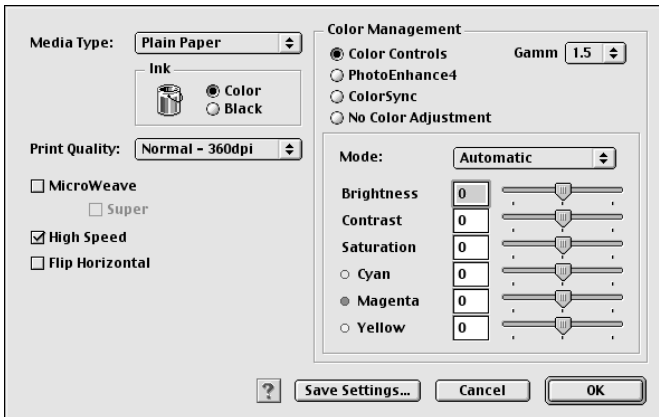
Media Type: Plain Paper

Ink

Color

Black

Print Quality: Normal - 360dpi

MicroWeave

Super

High Speed

Flip Horizontal

Color Management

Color Controls

Gamm 1.5

PhotoEnhance4

ColorSync

No Color Adjustment

Mode: Automatic

Brightness 0

Contrast 0

Saturation 0

Cyan 0

Magenta 0

Yellow 0

?

Save Settings...

Cancel

OK